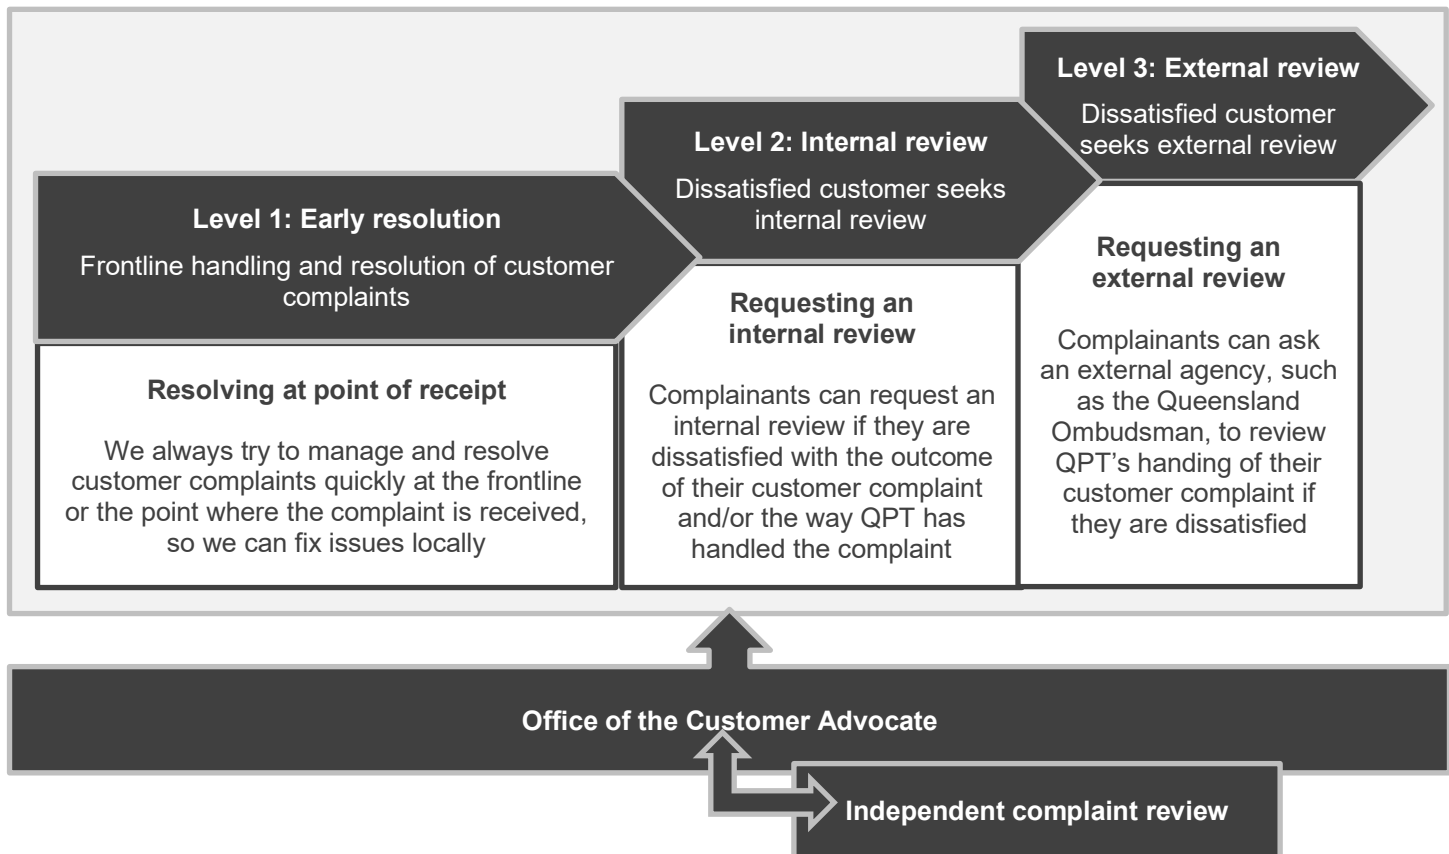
Level 1: Early resolution

Frontline handling and resolution of customer complaints

Resolving at point of receipt

We always try to manage and resolve customer complaints quickly at the frontline or the point where the complaint is received, so we can fix issues locally

Level 2: Internal review

Dissatisfied customer seeks internal review

Requesting an internal review

Complainants can request an internal review if they are dissatisfied with the outcome of their customer complaint and/or the way QPT has handled the complaint

Level 3: External review

Dissatisfied customer seeks external review

Requesting an external review

Complainants can ask an external agency, such as the Queensland Ombudsman, to review QPT's handing of their customer complaint if they are dissatisfied

Office of the Customer Advocate

Independent complaint review